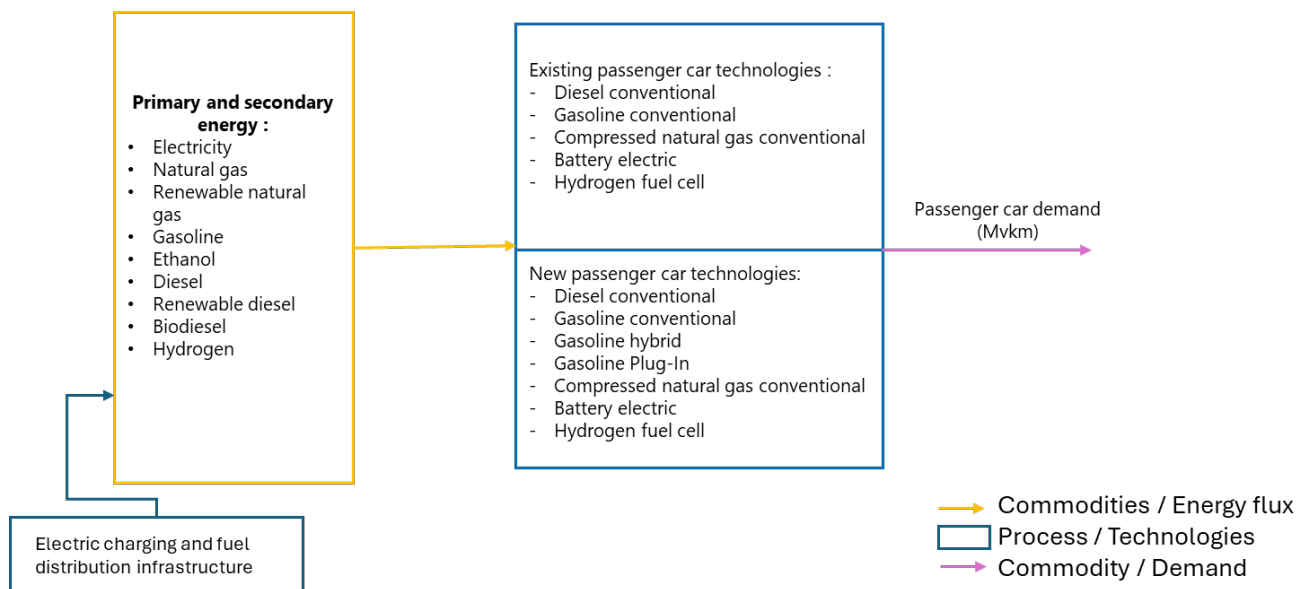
**Primary and secondary energy :**
- Electricity
- Natural gas
- Renewable natural gas
- Gasoline
- Ethanol
- Diesel
- Renewable diesel
- Biodiesel
- Hydrogen

Existing passenger car technologies :
- Diesel conventional
- Gasoline conventional
- Compressed natural gas conventional
- Battery electric
- Hydrogen fuel cell

New passenger car technologies:
- Diesel conventional
- Gasoline conventional
- Gasoline hybrid
- Gasoline Plug-In
- Compressed natural gas conventional
- Battery electric
- Hydrogen fuel cell

Passenger car demand (Mvkm)

Electric charging and fuel distribution infrastructure

Commodities / Energy flux
Process / Technologies
Commodity / Demand